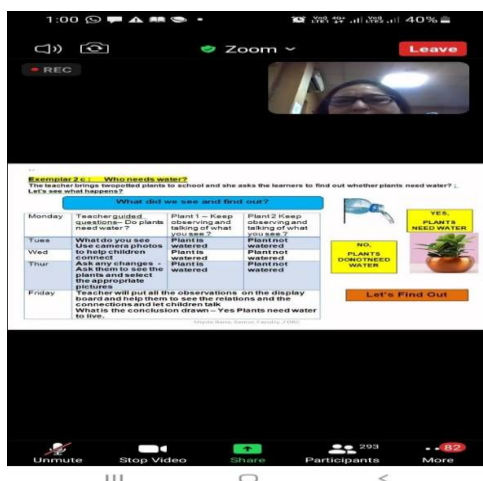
1:00 40%

Zoom

Leave

REC

Exemplar 2 c : Who needs water?
The teacher brings twopotted plants to school and she asks the learners to find out whether plants need water?
Let's see what happens?

What did we see and find out?

| Monday | Teacher guided questions– Do plants need water? | Plant 1 – Keep observing and talking of what you see? | Plant 2 Keep observing and talking of what you see? |
|---|---|---|---|
| Tues | What do you see Use camera photos | Plant is watered | Plant not watered |
| Wed | to help children connect | Plant is watered | Plant not watered |
| Thur | Ask any changes - Ask them to see the plants and select the appropriate pictures | Plant is watered | Plant not watered |
| Friday | Teacher will put all the observations on the display board and help them to see the relations and the connections and let children talk What is the conclusion drawn – Yes Plants need water to live. | | |

YES, PLANTS NEED WATER

NO, PLANTS DONOTNEED WATER

Let's Find Out

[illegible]

Unmute Stop Video Share 293 Participants 82 More